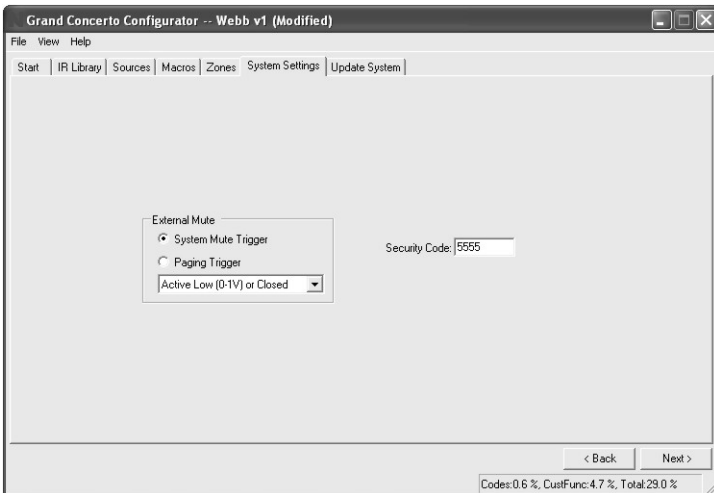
Grand Concerto Configurator -- Webb v1 (Modified)

File View Help

Start | IR Library | Sources | Macros | Zones | System Settings | Update System

External Mute

System Mute Trigger

Paging Trigger

Active Low (0-1V) or Closed

Security Code: 5555

< Back

Next >

Codes:0.6 %, CustFunc:4.7 %, Total:29.0 %